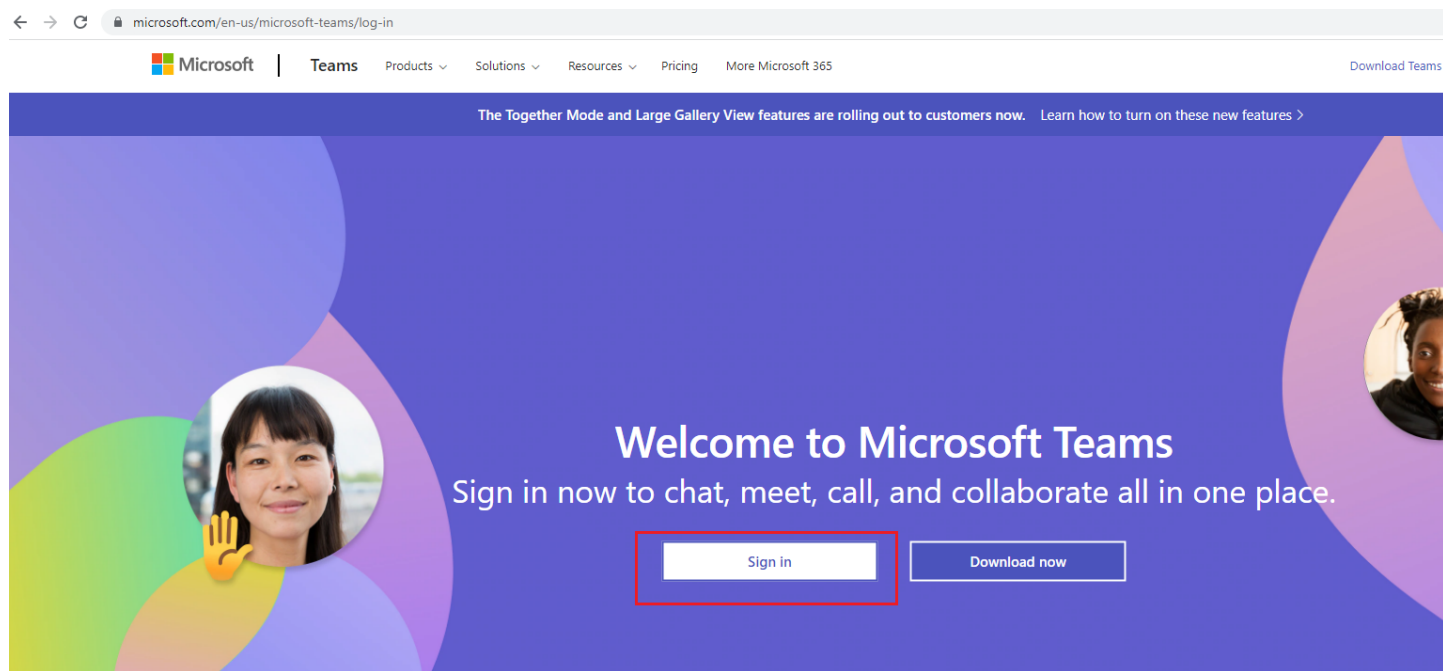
microsoft.com/en-us/microsoft-teams/log-in

Microsoft | Teams Products Solutions Resources Pricing More Microsoft 365 Download Teams

The Together Mode and Large Gallery View features are rolling out to customers now. Learn how to turn on these new features >

Welcome to Microsoft Teams

Sign in now to chat, meet, call, and collaborate all in one place.

Sign in

Download now